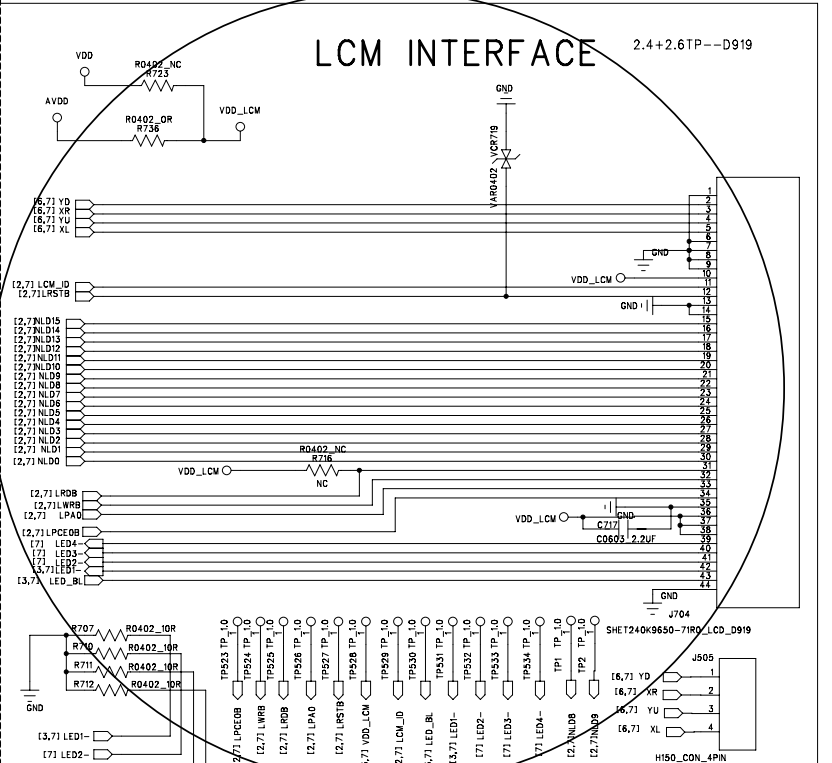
LCM INTERFACE

2.4+2.6TP--D919

VDD

R0402_NC
R723

AVDD

R0402_0R
R736

VDD_LCM

GND

VAR0402 VCR719

[6,7] YD
[6,7] XR
[6,7] YU
[6,7] XL

[2,7] LCM_ID
[2,7] LRSTB

[2,7] NLD15
[2,7] NLD14
[2,7] NLD13
[2,7] NLD12
[2,7] NLD11
[2,7] NLD10
[2,7] NLD9
[2,7] NLD8
[2,7] NLD7
[2,7] NLD6
[2,7] NLD5
[2,7] NLD4
[2,7] NLD3
[2,7] NLD2
[2,7] NLD1
[2,7] NLD0

R0402_NC
R716
NC

VDD_LCM

[2,7] LRDB
[2,7] LWRB
[2,7] LPA0

[2,7] LPCE0B
[7] LED4-
[7] LED3-
[7] LED2-
[3,7] LED1-
[3,7] LED_BL

GND

VDD_LCM

GND

VDD_LCM

GND

C717

C0603 2.2UF

GND

1
2
3
4
5
6
7
8
9
10
11
12
13
14
15
16
17
18
19
20
21
22
23
24
25
26
27
28
29
30
31
32
33
34
35
36
37
38
39
40
41
42
43
44

J704

SHET240K9650-71R0_LCD_D919

R707 R0402_10R
R710 R0402_10R
R711 R0402_10R
R712 R0402_10R

GND

[3,7] LED1-
[7] LED2-

TP523 TP_1.0
TP524 TP_1.0
TP525 TP_1.0
TP526 TP_1.0
TP527 TP_1.0
TP528 TP_1.0
TP529 TP_1.0
TP530 TP_1.0
TP531 TP_1.0
TP532 TP_1.0
TP533 TP_1.0
TP534 TP_1.0
TP1 TP_1.0
TP2 TP_1.0

[2,7] LPCE0B
[2,7] LWRB
[2,7] LRDB
[2,7] LPA0
[2,7] LRSTB
[3,7] VDD_LCM
[2,7] LCM_ID
[3,7] LED_BL
[3,7] LED1-
[7] LED2-
[7] LED3-
[7] LED4-
[2,7] NLD8
[2,7] NLD9

J505

[6,7] YD
[6,7] XR
[6,7] YU
[6,7] XL

1
2
3
4

H150_CON_4PIN